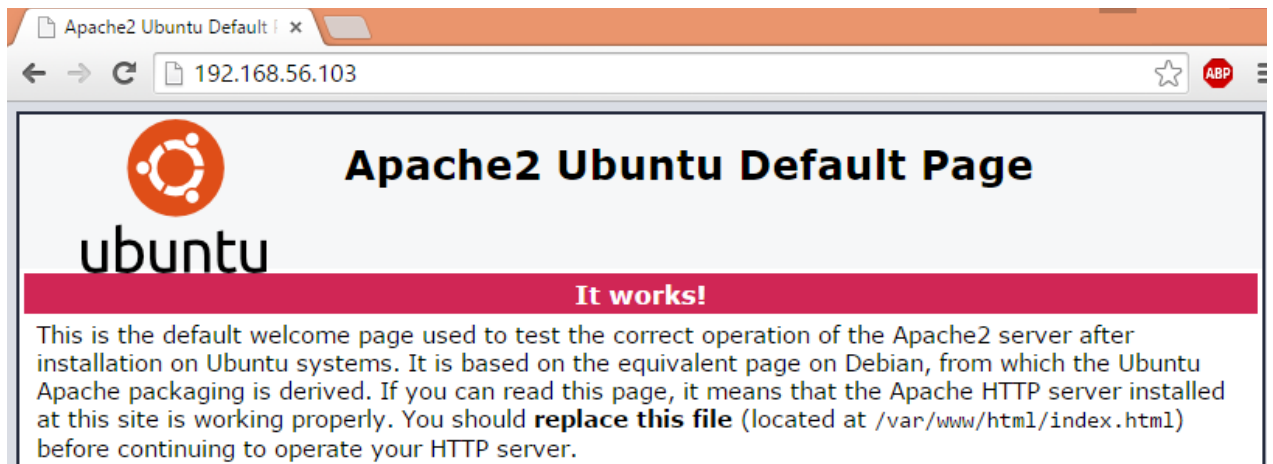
Apache2 Ubuntu Default P ×

192.168.56.103

ABP

ubuntu

Apache2 Ubuntu Default Page

It works!

This is the default welcome page used to test the correct operation of the Apache2 server after installation on Ubuntu systems. It is based on the equivalent page on Debian, from which the Ubuntu Apache packaging is derived. If you can read this page, it means that the Apache HTTP server installed at this site is working properly. You should **replace this file** (located at /var/www/html/index.html) before continuing to operate your HTTP server.